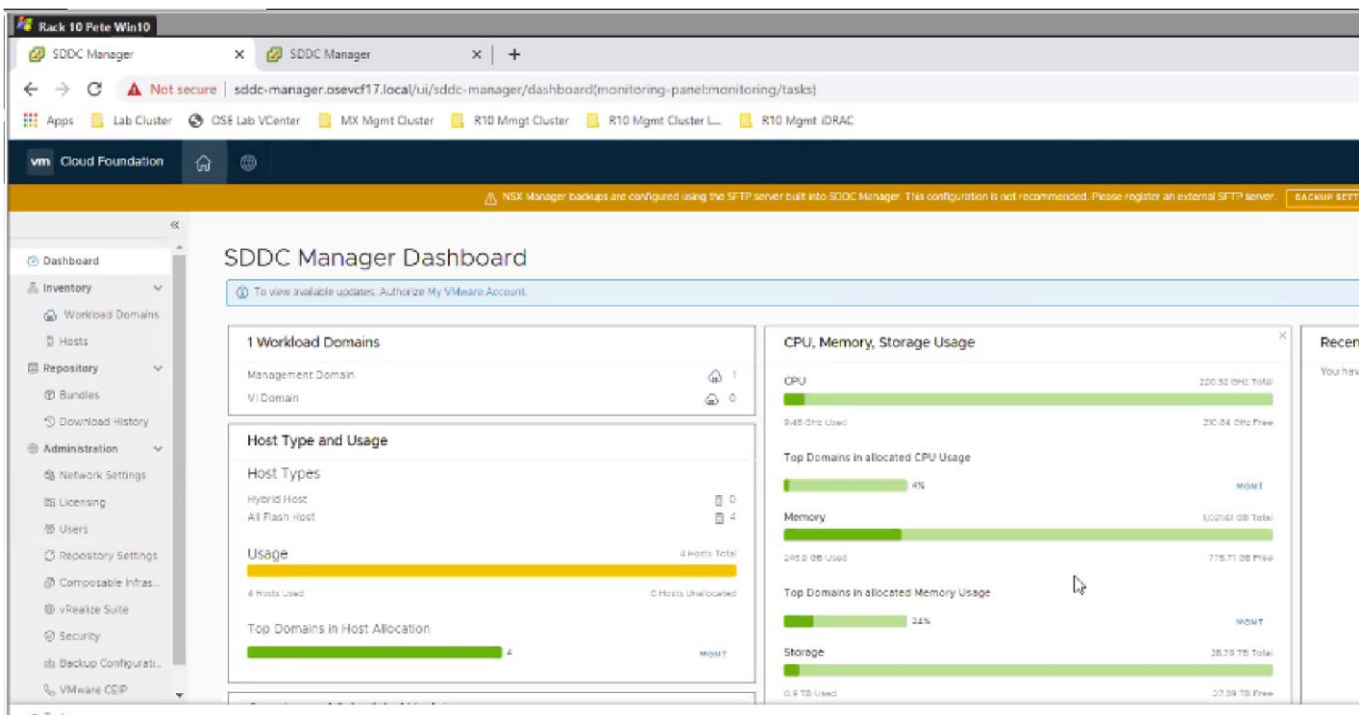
Rack 10 Pete Win10

SDDC Manager × SDDC Manager × +

Not secure | sddc-manager.osevcf17.local/ui/sddc-manager/dashboard(monitoring-panel:monitoring/tasks)

Apps Lab Cluster OSE Lab VCenter MX Mgmt Cluster R10 Mmgt Cluster R10 Mgmt Cluster L... R10 Mgmt iDRAC

vm Cloud Foundation

NSX Manager backups are configured using the SFTP server built into SDDC Manager. This configuration is not recommended. Please register an external SFTP server. BACKUP SETT

«

Dashboard
Inventory
Workload Domains
Hosts
Repository
Bundles
Download History
Administration
Network Settings
Licensing
Users
Repository Settings
Composable Infras...
vRealize Suite
Security
Backup Configurati...
VMware CEIP

SDDC Manager Dashboard

To view available updates, Authorize My VMware Account.

1 Workload Domains
Management Domain 1
VI Domain 0

Host Type and Usage
Host Types
Hybrid Host 0
All Flash Host 4
Usage 4 Hosts Total
4 Hosts Used 0 Hosts Unallocated
Top Domains in Host Allocation
4 MGMT

CPU, Memory, Storage Usage
CPU 220.32 GHz Total
9.48 GHz Used 210.84 GHz Free
Top Domains in allocated CPU Usage
4% MGMT
Memory 1,021.61 GB Total
245.9 GB Used 775.71 GB Free
Top Domains in allocated Memory Usage
24% MGMT
Storage 28.79 TB Total
0.9 TB Used 27.89 TB Free

Recen
You hav